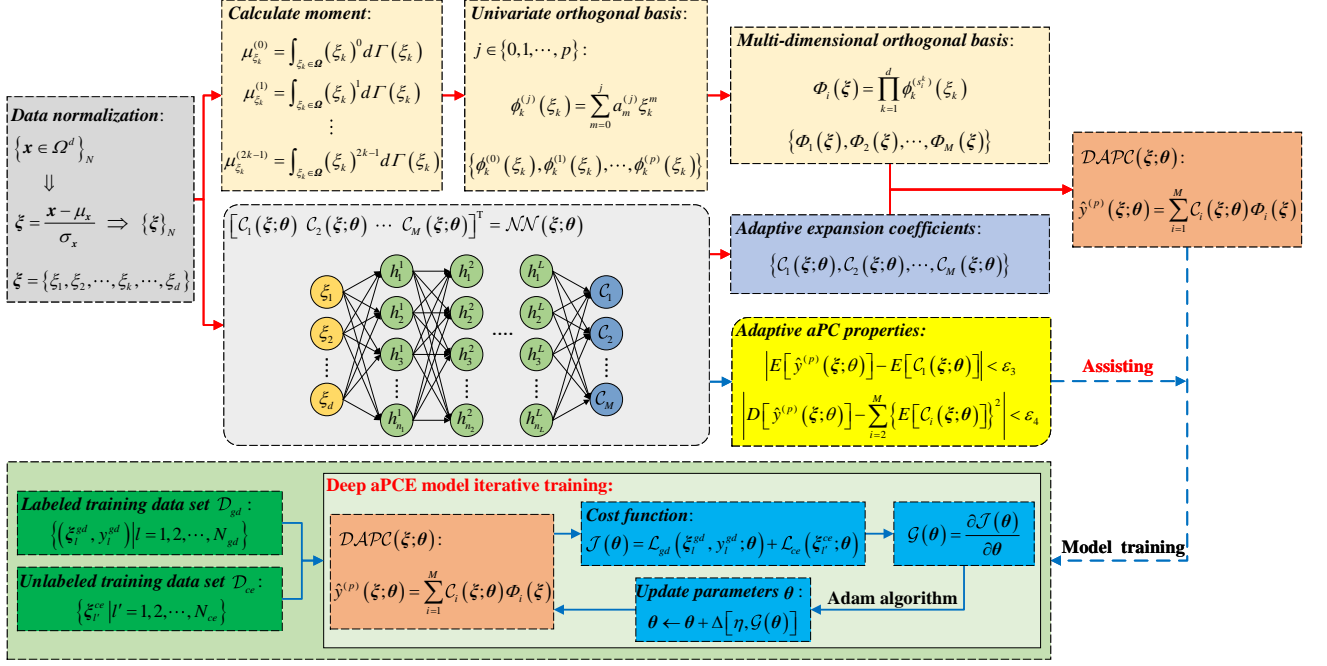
***Data normalization***:

$\left\{ \boldsymbol{x} \in \Omega^d \right\}_N$

$\Downarrow$

$\boldsymbol{\xi} = \frac{\boldsymbol{x} - \mu_x}{\sigma_x} \Rightarrow \left\{ \boldsymbol{\xi} \right\}_N$

$\boldsymbol{\xi} = \left\{ \xi_1, \xi_2, \cdots, \xi_k, \cdots, \xi_d \right\}$

***Calculate moment***:

$\mu_{\xi_k}^{(0)} = \int_{\xi_k \in \boldsymbol{\Omega}} \left( \xi_k \right)^0 d\Gamma\left( \xi_k \right)$

$\mu_{\xi_k}^{(1)} = \int_{\xi_k \in \boldsymbol{\Omega}} \left( \xi_k \right)^1 d\Gamma\left( \xi_k \right)$

$\vdots$

$\mu_{\xi_k}^{(2k-1)} = \int_{\xi_k \in \boldsymbol{\Omega}} \left( \xi_k \right)^{2k-1} d\Gamma\left( \xi_k \right)$

***Univariate orthogonal basis***:

$j \in \{0, 1, \cdots, p\}$:

$\phi_k^{(j)}\left( \xi_k \right) = \sum_{m=0}^{j} a_m^{(j)} \xi_k^m$

$\left\{ \phi_k^{(0)}\left( \xi_k \right), \phi_k^{(1)}\left( \xi_k \right), \cdots, \phi_k^{(p)}\left( \xi_k \right) \right\}$

***Multi-dimensional orthogonal basis***:

$\Phi_i\left( \boldsymbol{\xi} \right) = \prod_{k=1}^{d} \phi_k^{(s_i^k)}\left( \xi_k \right)$

$\left\{ \Phi_1\left( \boldsymbol{\xi} \right), \Phi_2\left( \boldsymbol{\xi} \right), \cdots, \Phi_M\left( \boldsymbol{\xi} \right) \right\}$

$\mathcal{DAPC}\left( \boldsymbol{\xi}; \boldsymbol{\theta} \right)$:

$\hat{y}^{(p)}\left( \boldsymbol{\xi}; \boldsymbol{\theta} \right) = \sum_{i=1}^{M} \mathcal{C}_i\left( \boldsymbol{\xi}; \boldsymbol{\theta} \right) \Phi_i\left( \boldsymbol{\xi} \right)$

$\left[ \mathcal{C}_1\left( \boldsymbol{\xi}; \boldsymbol{\theta} \right)\ \mathcal{C}_2\left( \boldsymbol{\xi}; \boldsymbol{\theta} \right) \cdots \mathcal{C}_M\left( \boldsymbol{\xi}; \boldsymbol{\theta} \right) \right]^{\mathrm{T}} = \mathcal{NN}\left( \boldsymbol{\xi}; \boldsymbol{\theta} \right)$

$\xi_1$ $\xi_2$ $\vdots$ $\xi_d$ $h_1^1$ $h_2^1$ $h_3^1$ $\vdots$ $h_{n_1}^1$ $h_1^2$ $h_2^2$ $h_3^2$ $\vdots$ $h_{n_2}^2$ .... $h_1^L$ $h_2^L$ $h_3^L$ $\vdots$ $h_{n_L}^L$ $\mathcal{C}_1$ $\mathcal{C}_2$ $\vdots$ $\mathcal{C}_M$

***Adaptive expansion coefficients***:

$\left\{ \mathcal{C}_1\left( \boldsymbol{\xi}; \boldsymbol{\theta} \right), \mathcal{C}_2\left( \boldsymbol{\xi}; \boldsymbol{\theta} \right), \cdots, \mathcal{C}_M\left( \boldsymbol{\xi}; \boldsymbol{\theta} \right) \right\}$

***Adaptive aPC properties:***

$\left| E\left[ \hat{y}^{(p)}\left( \boldsymbol{\xi}; \theta \right) \right] - E\left[ \mathcal{C}_1\left( \boldsymbol{\xi}; \boldsymbol{\theta} \right) \right] \right| < \varepsilon_3$

$\left| D\left[ \hat{y}^{(p)}\left( \boldsymbol{\xi}; \theta \right) \right] - \sum_{i=2}^{M} \left\{ E\left[ \mathcal{C}_i\left( \boldsymbol{\xi}; \boldsymbol{\theta} \right) \right] \right\}^2 \right| < \varepsilon_4$

**Assisting**

**Model training**

***Labeled training data set*** $\mathcal{D}_{gd}$:

$\left\{ \left( \boldsymbol{\xi}_l^{gd}, y_l^{gd} \right) \middle| l = 1, 2, \cdots, N_{gd} \right\}$

***Unlabeled training data set*** $\mathcal{D}_{ce}$:

$\left\{ \boldsymbol{\xi}_{l'}^{ce} \middle| l' = 1, 2, \cdots, N_{ce} \right\}$

**Deep aPCE model iterative training:**

$\mathcal{DAPC}\left( \boldsymbol{\xi}; \boldsymbol{\theta} \right)$:

$\hat{y}^{(p)}\left( \boldsymbol{\xi}; \boldsymbol{\theta} \right) = \sum_{i=1}^{M} \mathcal{C}_i\left( \boldsymbol{\xi}; \boldsymbol{\theta} \right) \Phi_i\left( \boldsymbol{\xi} \right)$

***Cost function***:

$\mathcal{J}\left( \boldsymbol{\theta} \right) = \mathcal{L}_{gd}\left( \boldsymbol{\xi}_l^{gd}, y_l^{gd}; \boldsymbol{\theta} \right) + \mathcal{L}_{ce}\left( \boldsymbol{\xi}_{l'}^{ce}; \boldsymbol{\theta} \right)$

$\mathcal{G}\left( \boldsymbol{\theta} \right) = \frac{\partial \mathcal{J}\left( \boldsymbol{\theta} \right)}{\partial \boldsymbol{\theta}}$

***Update parameters*** $\boldsymbol{\theta}$:

$\boldsymbol{\theta} \leftarrow \boldsymbol{\theta} + \Delta\left[ \eta, \mathcal{G}\left( \boldsymbol{\theta} \right) \right]$

**Adam algorithm**